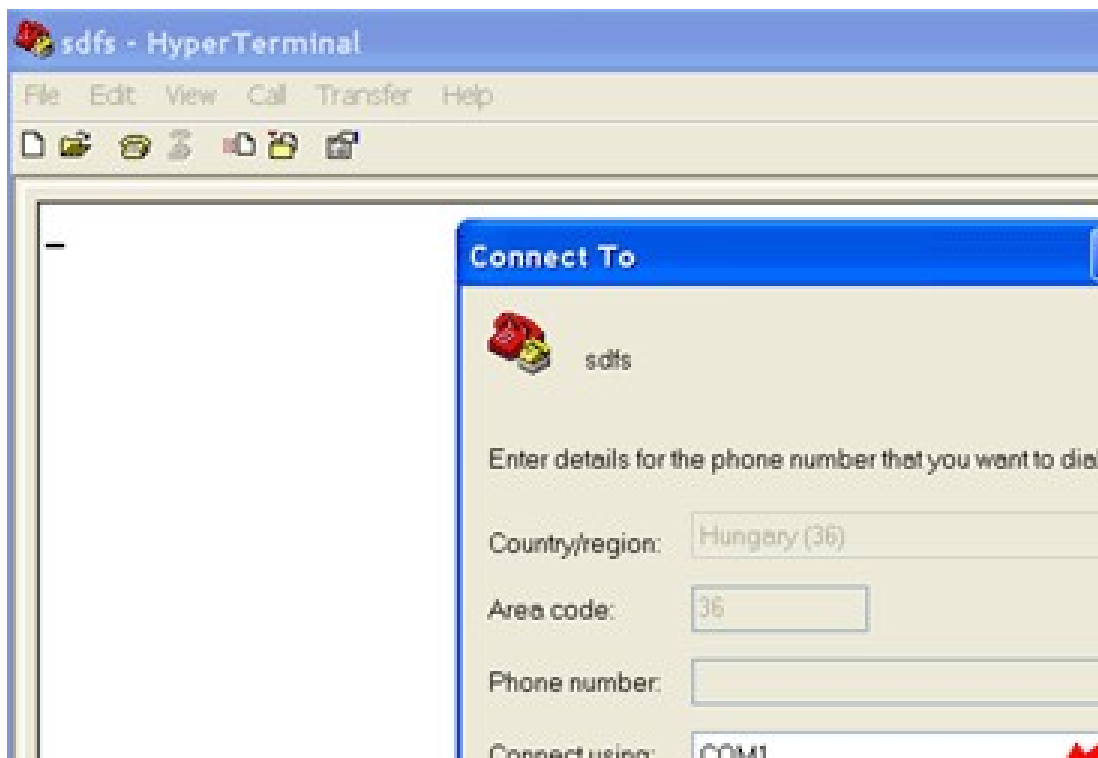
sdfs - HyperTerminal

File Edit View Call Transfer Help

Connect To

sdfs

Enter details for the phone number that you want to dia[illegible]

Country/region: Hungary (36)

Area code: 36

Phone number:

Connect using: COM1